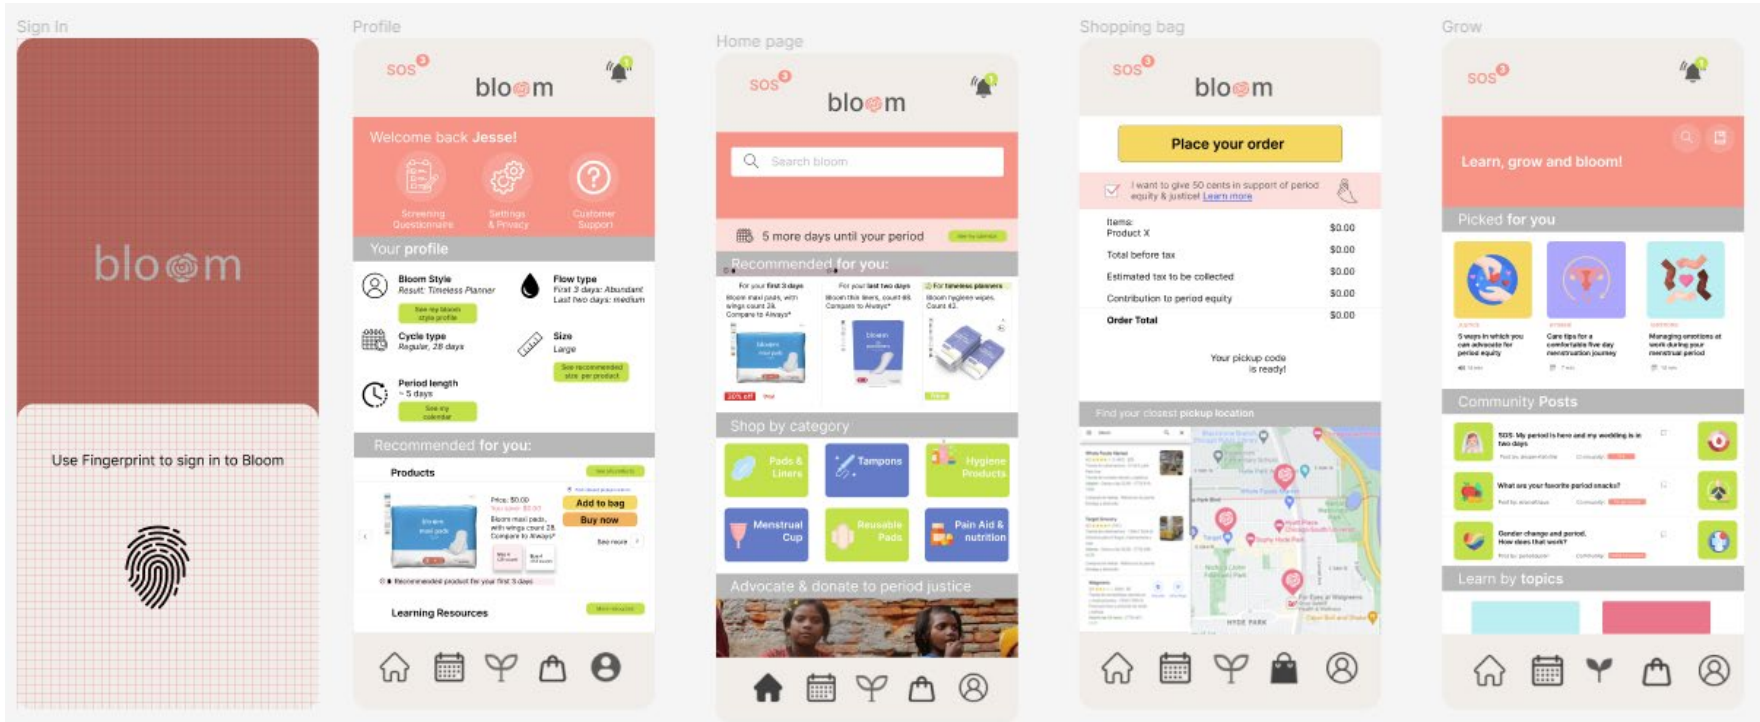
Sign In

bloom

Use Fingerprint to sign in to Bloom

Profile

SOS

bloom

Welcome back Jesse!

Screening Questionnaire

Settings & Privacy

Customer Support

Your profile

Bloom Style
Result: Timeless Planner

See my bloom style profile

Flow type
First 3 days: Abundant
Last two days: medium

Cycle type
Regular, 28 days

Size
Large

See recommended size per product

Period length
~5 days

See my calendar

Recommended for you:

Products

See all products

Price: $0.00
You save: $0.00
Bloom maxi pads, with wings count 28. Compare to Always*

Add to bag

Buy now

See more

Recommended product for your first 3 days

Learning Resources

More resources

Home page

SOS

bloom

Search bloom

5 more days until your period

See my calendar

Recommended for you:

For your first 3 days
Bloom maxi pads, with wings count 28. Compare to Always*

For your last two days
Bloom thin liners, count 48. Compare to Always*

For timeless planners
Bloom hygiene wipes. Count 42.

20% off

Shop by category

Pads & Liners

Tampons

Hygiene Products

Menstrual Cup

Reusable Pads

Pain Aid & nutrition

Advocate & donate to period justice

Shopping bag

SOS

bloom

Place your order

I want to give 50 cents in support of period equity & justice! Learn more

Items:
Product X $0.00

Total before tax $0.00

Estimated tax to be collected $0.00

Contribution to period equity $0.00

Order Total $0.00

Your pickup code is ready!

Find your closest pickup location

HYDE PARK

Grow

SOS

Learn, grow and bloom!

Picked for you

5 ways in which you can advocate for period equity

Care tips for a comfortable five day menstruation journey

Managing emotions at work during your menstrual period

Community Posts

SOS: My period is here and my wedding is in two days

What are your favorite period snacks?

Gender change and period. How does that work?

Learn by topics